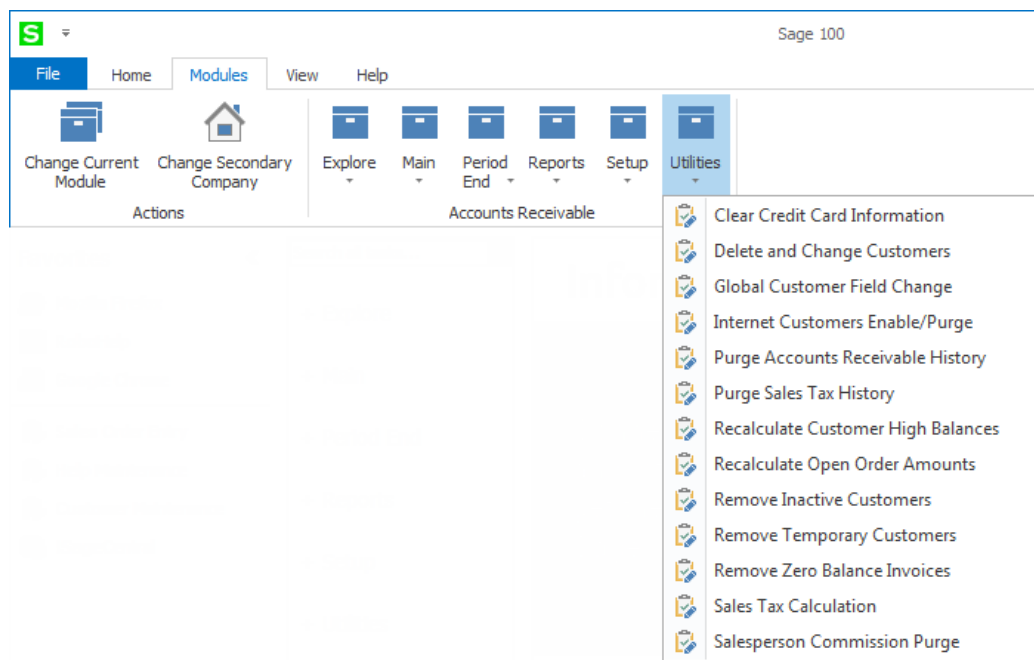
S

Sage 100

File Home Modules View Help

Change Current Module

Change Secondary Company

Actions

Explore

Main

Period End

Reports

Setup

Utilities

Accounts Receivable

Clear Credit Card Information
Delete and Change Customers
Global Customer Field Change
Internet Customers Enable/Purge
Purge Accounts Receivable History
Purge Sales Tax History
Recalculate Customer High Balances
Recalculate Open Order Amounts
Remove Inactive Customers
Remove Temporary Customers
Remove Zero Balance Invoices
Sales Tax Calculation
Salesperson Commission Purge